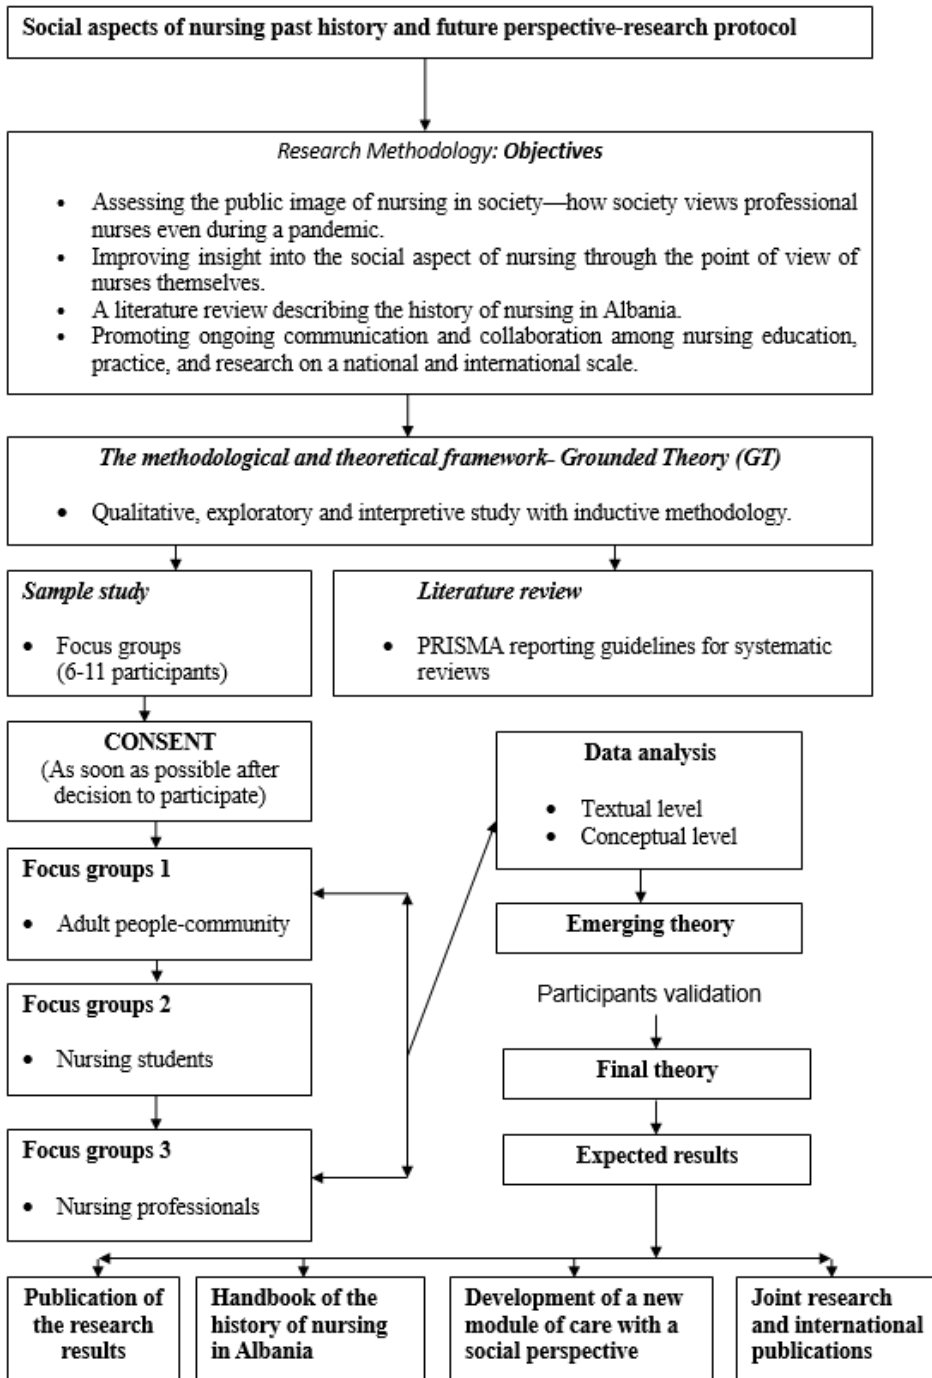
Social aspects of nursing past history and future perspective-research protocol

Research Methodology: Objectives

- Assessing the public image of nursing in society—how society views professional nurses even during a pandemic.
- Improving insight into the social aspect of nursing through the point of view of nurses themselves.
- A literature review describing the history of nursing in Albania.
- Promoting ongoing communication and collaboration among nursing education, practice, and research on a national and international scale.

The methodological and theoretical framework- Grounded Theory (GT)

- Qualitative, exploratory and interpretive study with inductive methodology.

Sample study

- Focus groups (6-11 participants)

Literature review

- PRISMA reporting guidelines for systematic reviews

CONSENT
(As soon as possible after decision to participate)

Focus groups 1

- Adult people-community

Focus groups 2

- Nursing students

Focus groups 3

- Nursing professionals

Data analysis

- Textual level
- Conceptual level

Emerging theory

Participants validation

Final theory

Expected results

Publication of the research results

Handbook of the history of nursing in Albania

Development of a new module of care with a social perspective

Joint research and international publications